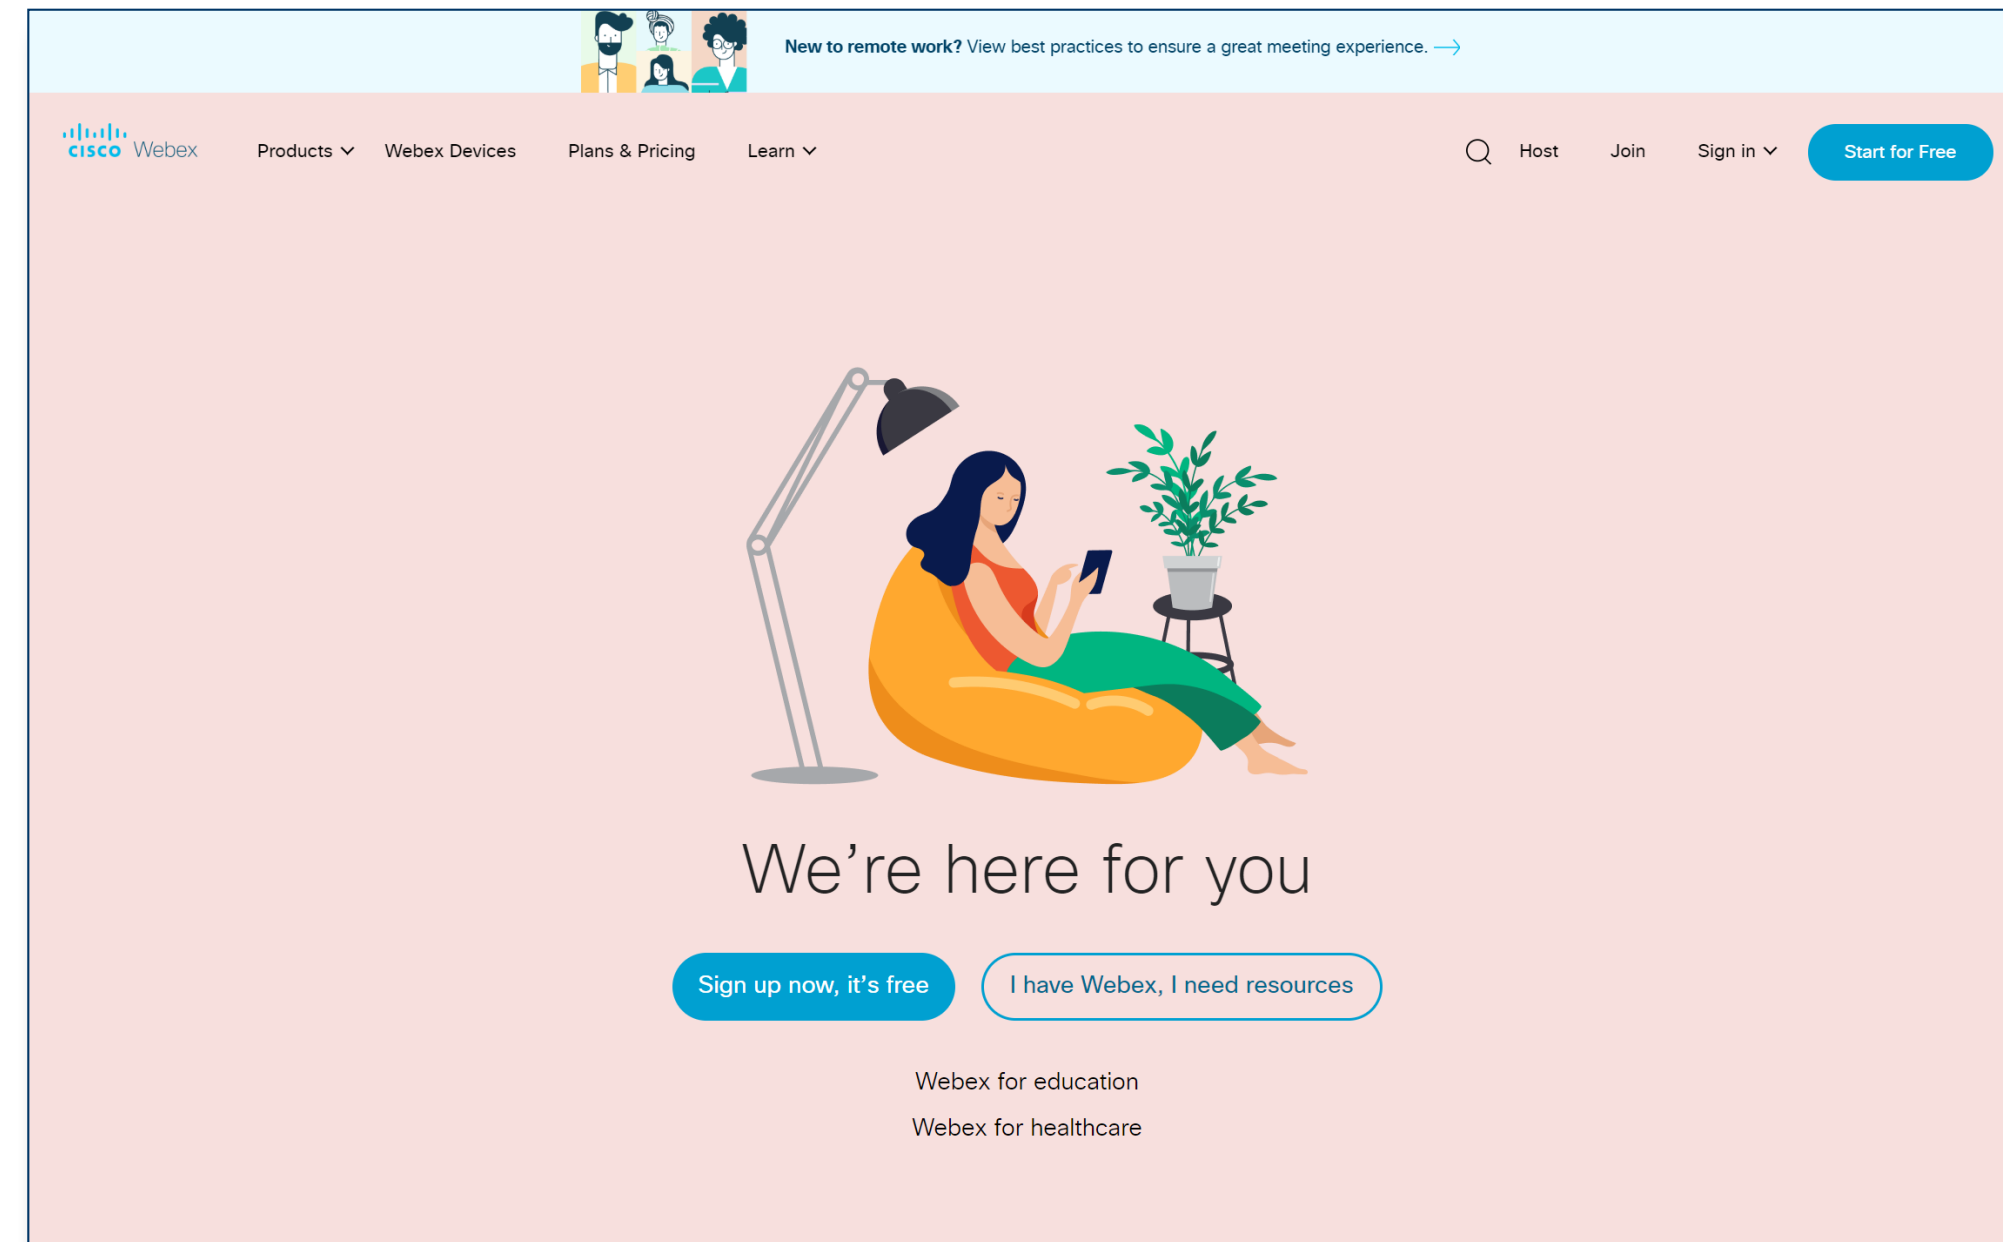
New to remote work? View best practices to ensure a great meeting experience. →

cisco Webex

Products Webex Devices Plans & Pricing Learn

Host Join Sign in Start for Free

We’re here for you

Sign up now, it’s free

I have Webex, I need resources

Webex for education

Webex for healthcare